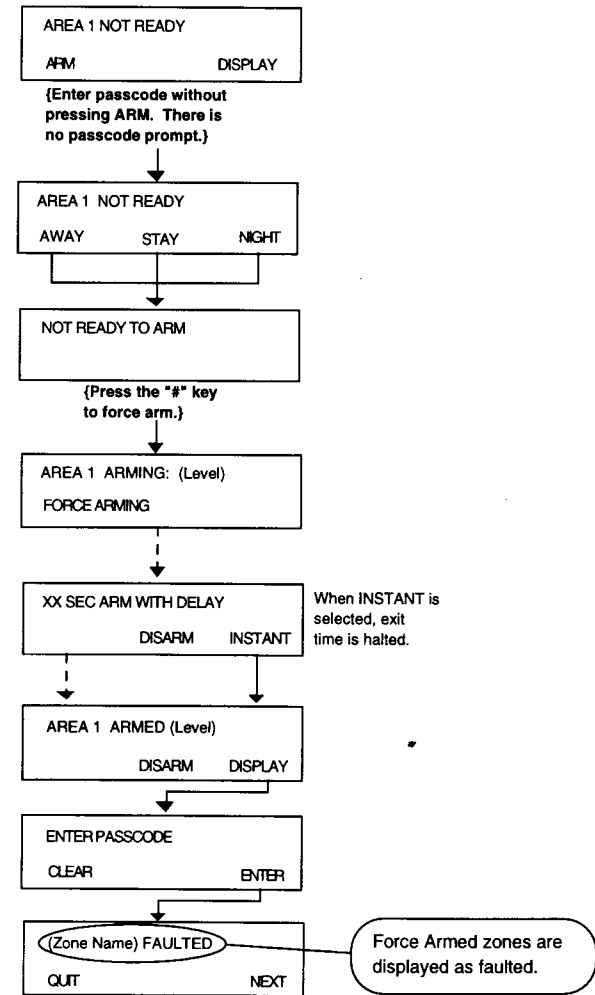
AREA 1 NOT READY

ARM DISPLAY

{Enter passcode without pressing ARM. There is no passcode prompt.}

AREA 1 NOT READY

AWAY STAY NIGHT

NOT READY TO ARM

{Press the "#" key to force arm.}

AREA 1 ARMING: (Level)

FORCE ARMING

XX SEC ARM WITH DELAY

DISARM INSTANT

When INSTANT is selected, exit time is halted.

AREA 1 ARMED (Level)

DISARM DISPLAY

ENTER PASSCODE

CLEAR ENTER

(Zone Name) FAULTED

QUIT NEXT

Force Armed zones are displayed as faulted.